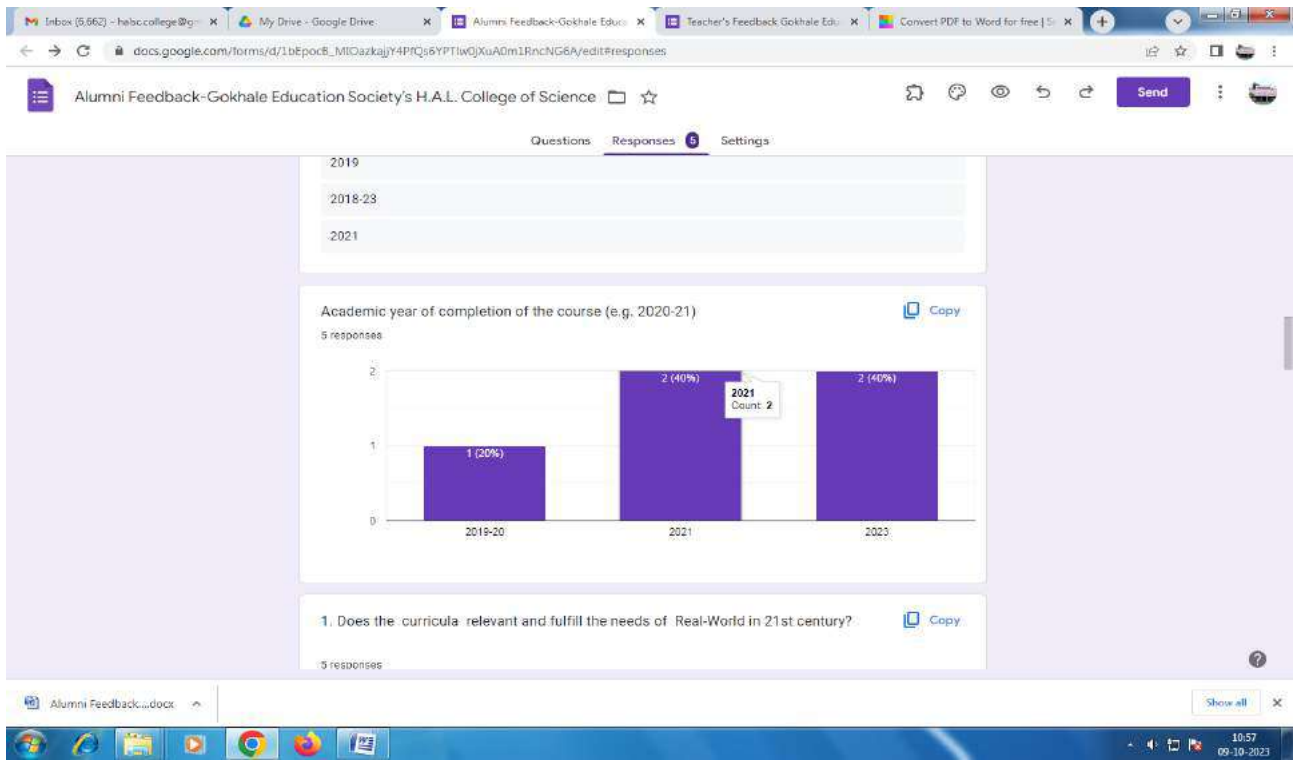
Inbox (6,662) - halsc.college@g ×
My Drive - Google Drive ×
Alumni Feedback-Gokhale Educa ×
Teacher's Feedback Gokhale Edu ×
Convert PDF to Word for free | S ×

docs.google.com/forms/d/1bEpocB_MIOazkajjY4PfQs6YPTlw0jXuA0m1RncNG6A/edit#responses

Alumni Feedback-Gokhale Education Society's H.A.L. College of Science

Send

Questions Responses 5 Settings

2019

2018-23

2021

Academic year of completion of the course (e.g. 2020-21)

Copy

5 responses

| | 2019-20 | 2021 | 2023 |
|---|---|---|---|
| Count | 1 (20%) | 2 (40%) | 2 (40%) |

2

1

0

2021
Count: 2

1. Does the curricula relevant and fulfill the needs of Real-World in 21st century?

Copy

5 responses

Alumni Feedback....docx

Show all

10:57
09-10-2023